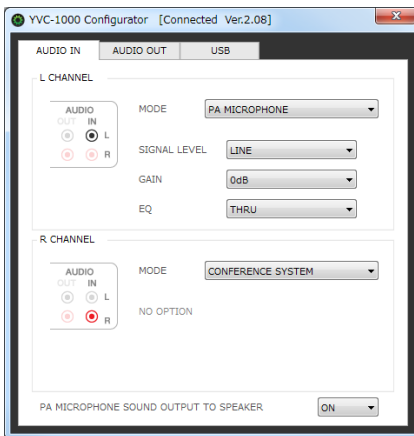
YVC-1000 Configurator [Connected Ver.2.08]

AUDIO IN | AUDIO OUT | USB

L CHANNEL

AUDIO
OUT IN
L
R

MODE PA MICROPHONE

SIGNAL LEVEL LINE

GAIN 0dB

EQ THRU

R CHANNEL

AUDIO
OUT IN
L
R

MODE CONFERENCE SYSTEM

NO OPTION

PA MICROPHONE SOUND OUTPUT TO SPEAKER ON